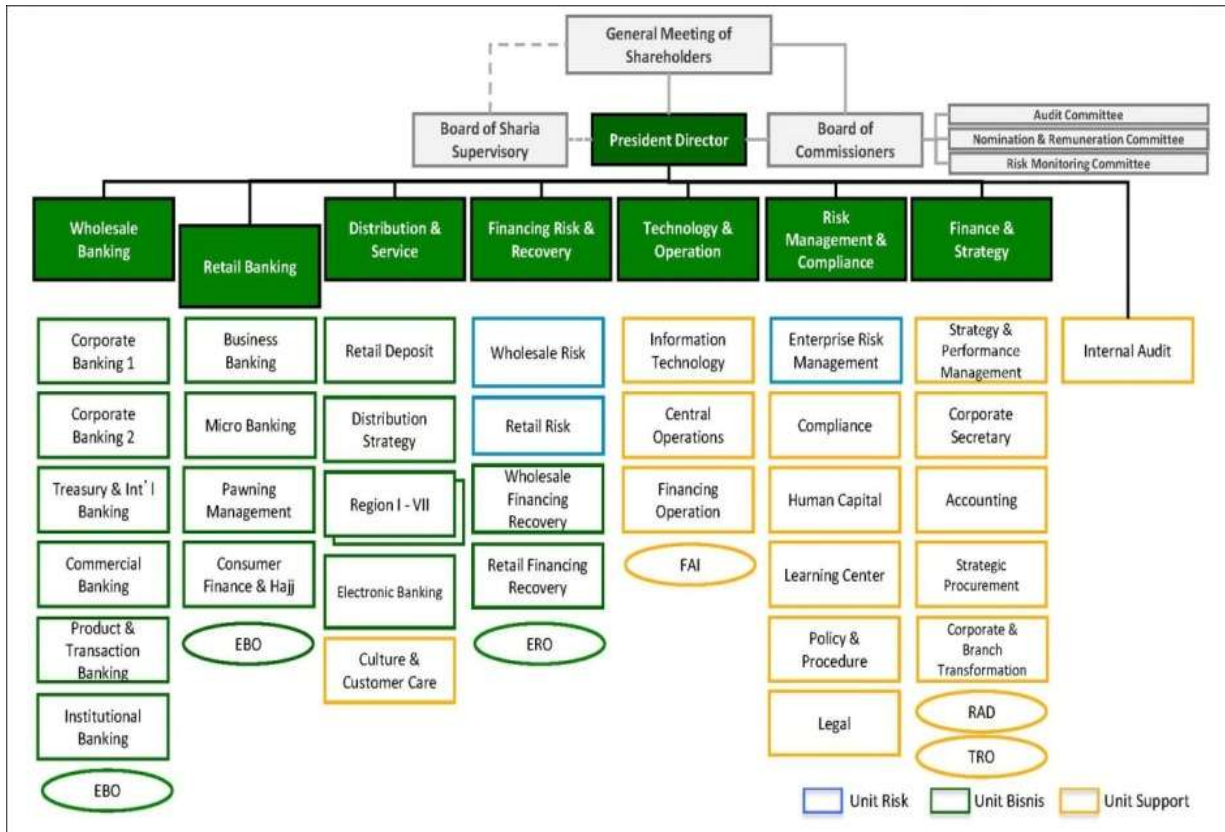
General Meeting of Shareholders

Board of Sharia Supervisory

President Director

Board of Commissioners

Audit Committee

Nomination & Remuneration Committee

Risk Monitoring Committee

Wholesale Banking

Corporate Banking 1

Corporate Banking 2

Treasury & Int'l Banking

Commercial Banking

Product & Transaction Banking

Institutional Banking

EBO

Retail Banking

Business Banking

Micro Banking

Pawning Management

Consumer Finance & Hajj

EBO

Distribution & Service

Retail Deposit

Distribution Strategy

Region I - VII

Electronic Banking

Culture & Customer Care

Financing Risk & Recovery

Wholesale Risk

Retail Risk

Wholesale Financing Recovery

Retail Financing Recovery

ERO

Technology & Operation

Information Technology

Central Operations

Financing Operation

FAI

Risk Management & Compliance

Enterprise Risk Management

Compliance

Human Capital

Learning Center

Policy & Procedure

Legal

Finance & Strategy

Strategy & Performance Management

Corporate Secretary

Accounting

Strategic Procurement

Corporate & Branch Transformation

RAD

TRO

Internal Audit

Unit Risk

Unit Bisnis

Unit Support